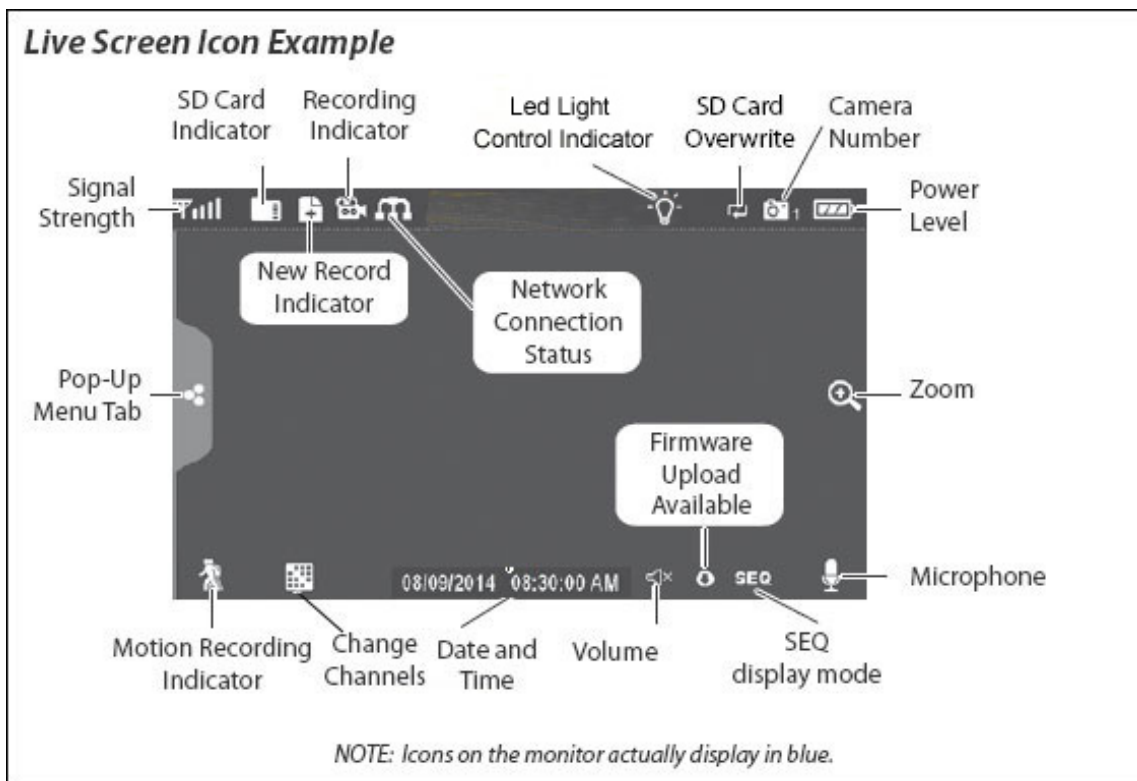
Live Screen Icon Example

SD Card Indicator

Recording Indicator

Led Light Control Indicator

SD Card Overwrite

Camera Number

Signal Strength

Power Level

New Record Indicator

Network Connection Status

Pop-Up Menu Tab

Zoom

Firmware Upload Available

08/09/2014 08:30:00 AM

SEQ

Microphone

Motion Recording Indicator

Change Channels

Date and Time

Volume

SEQ display mode

NOTE: Icons on the monitor actually display in blue.